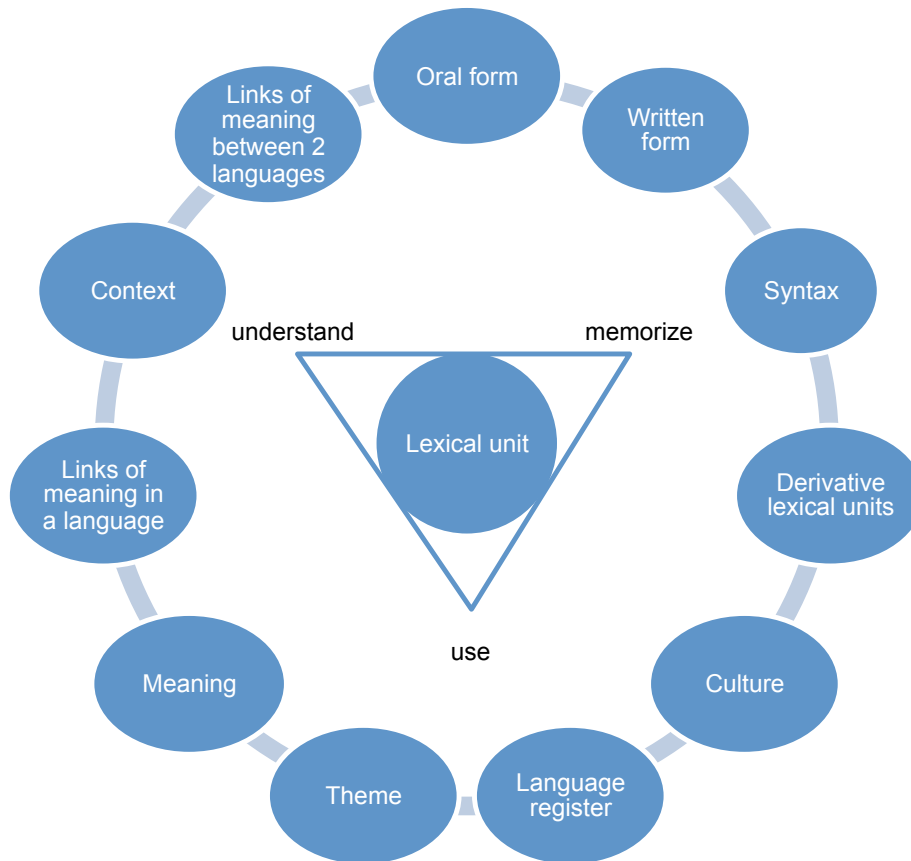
Oral form

Written form

Syntax

Derivative lexical units

Culture

Language register

Theme

Meaning

Links of meaning in a language

Context

Links of meaning between 2 languages

understand

memorize

Lexical unit

use